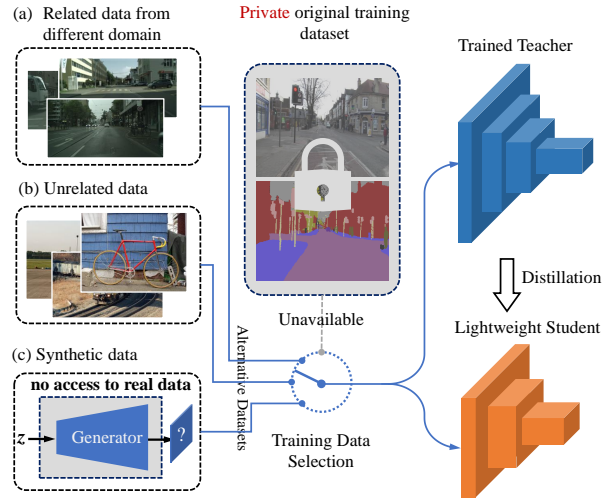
(a) Related data from different domain

Private original training dataset

Trained Teacher

(b) Unrelated data

Distillation

Unavailable

Lightweight Student

(c) Synthetic data

Alternative Datasets

no access to real data

$z$

Generator

?

Training Data Selection